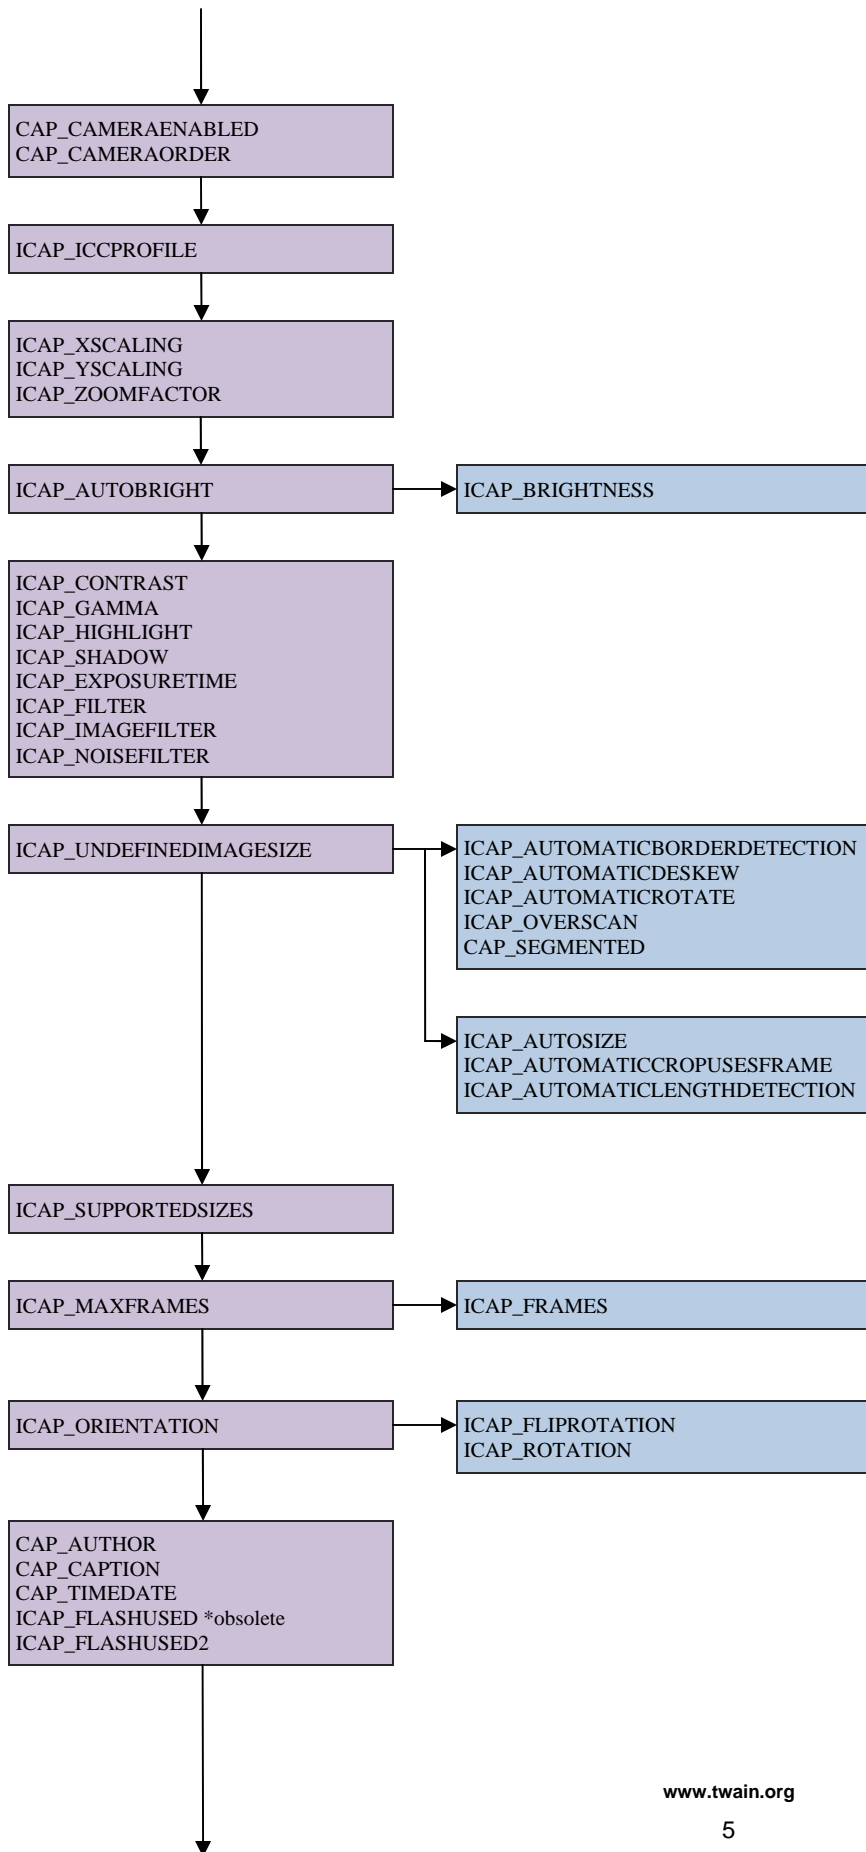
CAP_CAMERAENABLED
CAP_CAMERAORDER

ICAP_ICCPROFILE

ICAP_XSCALING
ICAP_YSCALING
ICAP_ZOOMFACTOR

ICAP_AUTOBRIGHT

ICAP_BRIGHTNESS

ICAP_CONTRAST
ICAP_GAMMA
ICAP_HIGHLIGHT
ICAP_SHADOW
ICAP_EXPOSURETIME
ICAP_FILTER
ICAP_IMAGEFILTER
ICAP_NOISEFILTER

ICAP_UNDEFINEDIMAGESIZE

ICAP_AUTOMATICBORDERDETECTION
ICAP_AUTOMATICDESKEW
ICAP_AUTOMATICROTATE
ICAP_OVERSCAN
CAP_SEGMENTED

ICAP_AUTOSIZE
ICAP_AUTOMATICCROPUSESFRAME
ICAP_AUTOMATICLENGTHDETECTION

ICAP_SUPPORTEDSIZES

ICAP_MAXFRAMES

ICAP_FRAMES

ICAP_ORIENTATION

ICAP_FLIPROTATION
ICAP_ROTATION

CAP_AUTHOR
CAP_CAPTION
CAP_TIMEDATE
ICAP_FLASHUSED *obsolete
ICAP_FLASHUSED2

www.twain.org

5